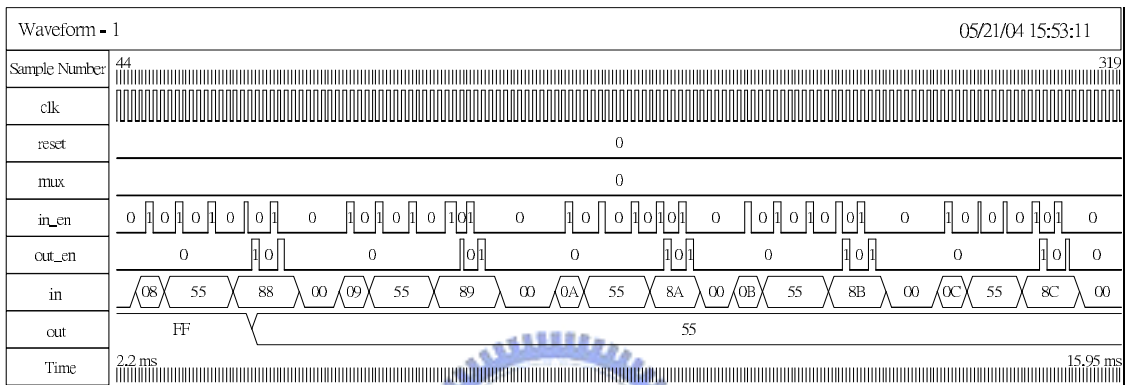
Waveform - 1 05/21/04 15:53:11

| | |
|---|---|
| Sample Number | 44 319 |
| clk | |
| reset | 0 |
| mux | 0 |
| in_en | 0 1 0 1 0 1 0 0 1 0 1 0 1 0 1 0 1 0 1 0 1 0 1 0 1 0 1 0 1 0 0 1 0 1 0 1 0 1 0 1 0 0 1 0 1 0 0 |
| out_en | 0 1 0 0 1 0 1 0 0 1 0 1 0 0 1 0 0 |
| in | 08 55 88 00 09 55 89 00 0A 55 8A 00 0B 55 8B 00 0C 55 8C 00 |
| out | FF 55 |
| Time | 2.2 ms 15.95 ms |